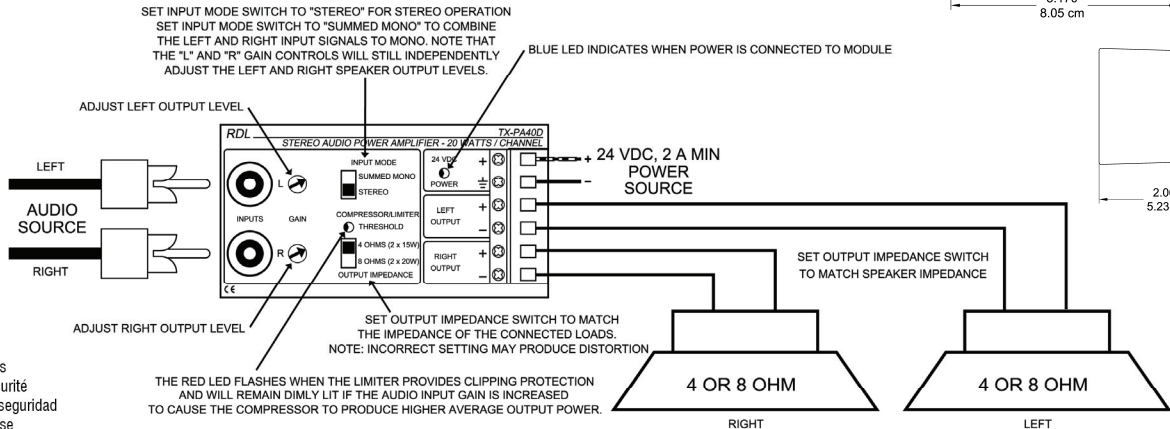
SET INPUT MODE SWITCH TO "STEREO" FOR STEREO OPERATION
SET INPUT MODE SWITCH TO "SUMMED MONO" TO COMBINE THE LEFT AND RIGHT INPUT SIGNALS TO MONO. NOTE THAT THE "L" AND "R" GAIN CONTROLS WILL STILL INDEPENDENTLY ADJUST THE LEFT AND RIGHT SPEAKER OUTPUT LEVELS.

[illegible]
8.05 cm

BLUE LED INDICATES WHEN POWER IS CONNECTED TO MODULE

ADJUST LEFT OUTPUT LEVEL

RDL
TX-PA40D
STEREO AUDIO POWER AMPLIFIER - 20 WATTS / CHANNEL

LEFT

AUDIO SOURCE

RIGHT

L
INPUTS
GAIN
R

INPUT MODE
SUMMED MONO
STEREO

COMPRESSOR/LIMITER
THRESHOLD

4 OHMS (2 x 15W)
8 OHMS (2 x 20W)
OUTPUT IMPEDANCE

CE

24 VDC
POWER
+
LEFT OUTPUT
+
–
RIGHT OUTPUT
+
–

+ 24 VDC, 2 A MIN POWER SOURCE
–

2.0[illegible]
5.23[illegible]

SET OUTPUT IMPEDANCE SWITCH TO MATCH SPEAKER IMPEDANCE

ADJUST RIGHT OUTPUT LEVEL

SET OUTPUT IMPEDANCE SWITCH TO MATCH THE IMPEDANCE OF THE CONNECTED LOADS.
NOTE: INCORRECT SETTING MAY PRODUCE DISTORTION

s
urité
seguridad
se

THE RED LED FLASHES WHEN THE LIMITER PROVIDES CLIPPING PROTECTION AND WILL REMAIN DIMLY LIT IF THE AUDIO INPUT GAIN IS INCREASED TO CAUSE THE COMPRESSOR TO PRODUCE HIGHER AVERAGE OUTPUT POWER.

4 OR 8 OHM
RIGHT

4 OR 8 OHM
LEFT